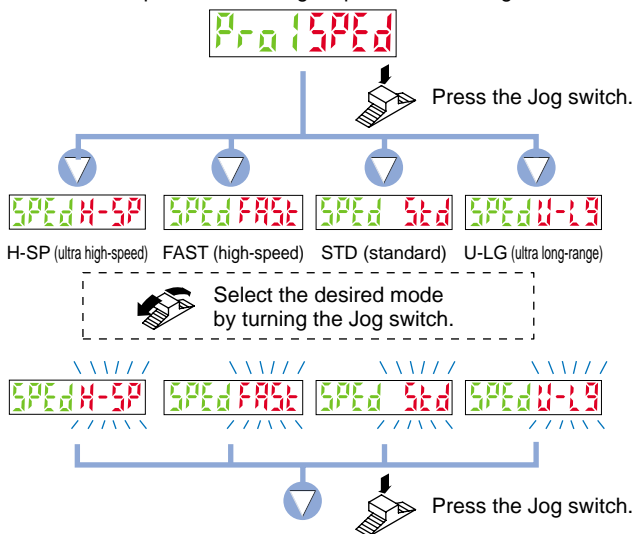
Pro1 SPEd

Press the Jog switch.

SPEd H-SP
SPEd FASt
SPEd Std
SPEd U-LG

H-SP (ultra high-speed) FAST (high-speed) STD (standard) U-LG (ultra long-range)

Select the desired mode by turning the Jog switch.

SPEd H-SP
SPEd FASt
SPEd Std
SPEd U-LG

Press the Jog switch.